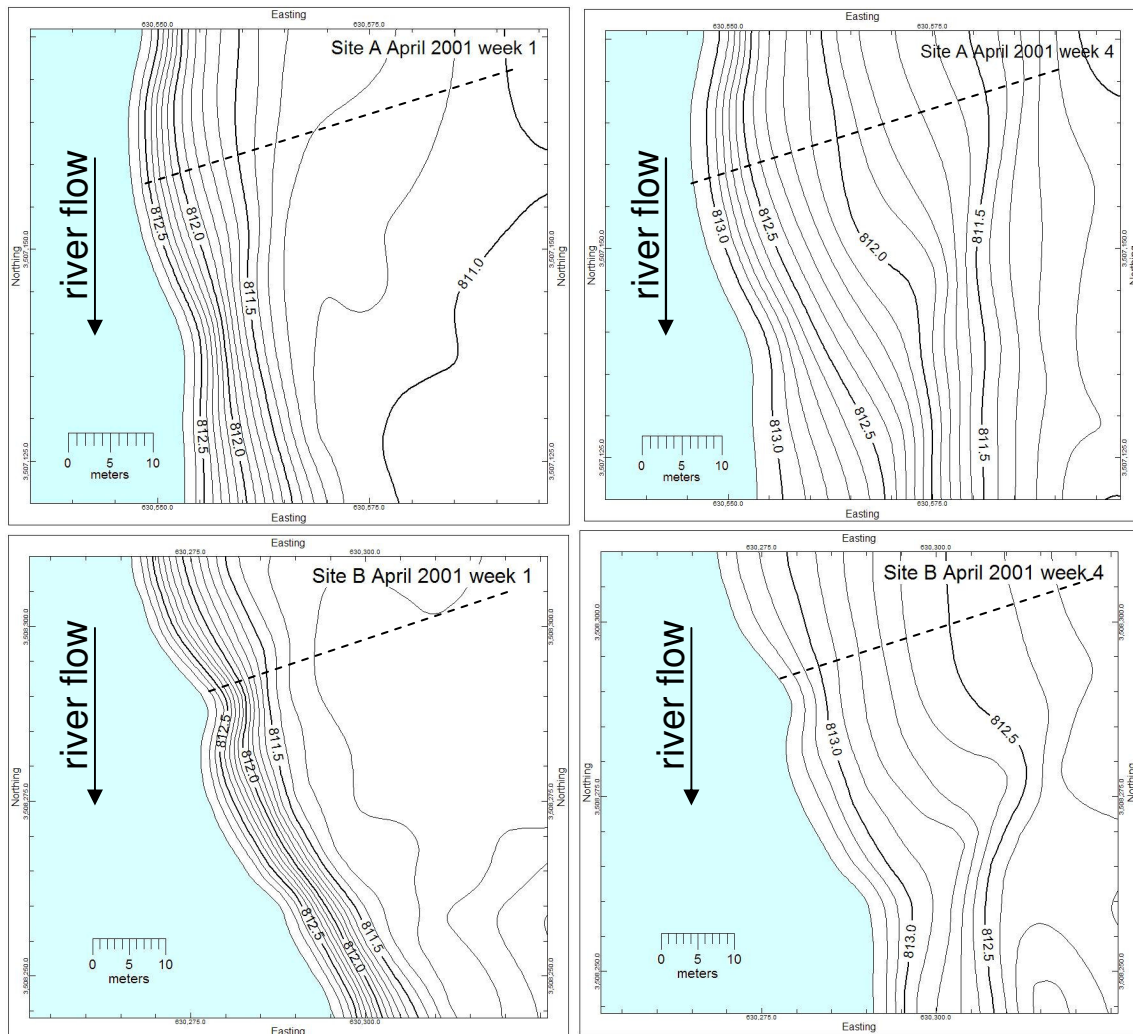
Easting
630,550.0
630,575.0
Site A April 2001 week 1
river flow
Northing
3,507,150.0
3,507,125.0
812.5
812.0
811.5
811.0
812.5
812.0
0 5 10
meters
630,550.0
630,575.0
Easting
3,507,150.0
3,507,125.0
Northing

Easting
630,550.0
630,575.0
Site A April 2001 week 4
river flow
Northing
3,507,150.0
3,507,125.0
813.0
812.5
812.0
811.5
813.0
812.5
811.5
0 5 10
meters
630,550.0
630,575.0
Easting
3,507,150.0
3,507,125.0
Northing

Easting
630,275.0
630,300.0
Site B April 2001 week 1
river flow
Northing
3,508,300.0
3,508,275.0
3,508,250.0
812.5
812.0
811.5
812.5
812.0
811.5
0 5 10
meters
630,275.0
630,300.0
Easting
3,508,300.0
3,508,275.0
3,508,250.0
Northing

Easting
630,275.0
630,300.0
Site B April 2001 week 4
river flow
Northing
3,508,300.0
3,508,275.0
3,508,250.0
813.0
812.5
813.0
812.5
0 5 10
meters
630,275.0
630,300.0
Easting
3,508,300.0
3,508,275.0
3,508,250.0
Northing